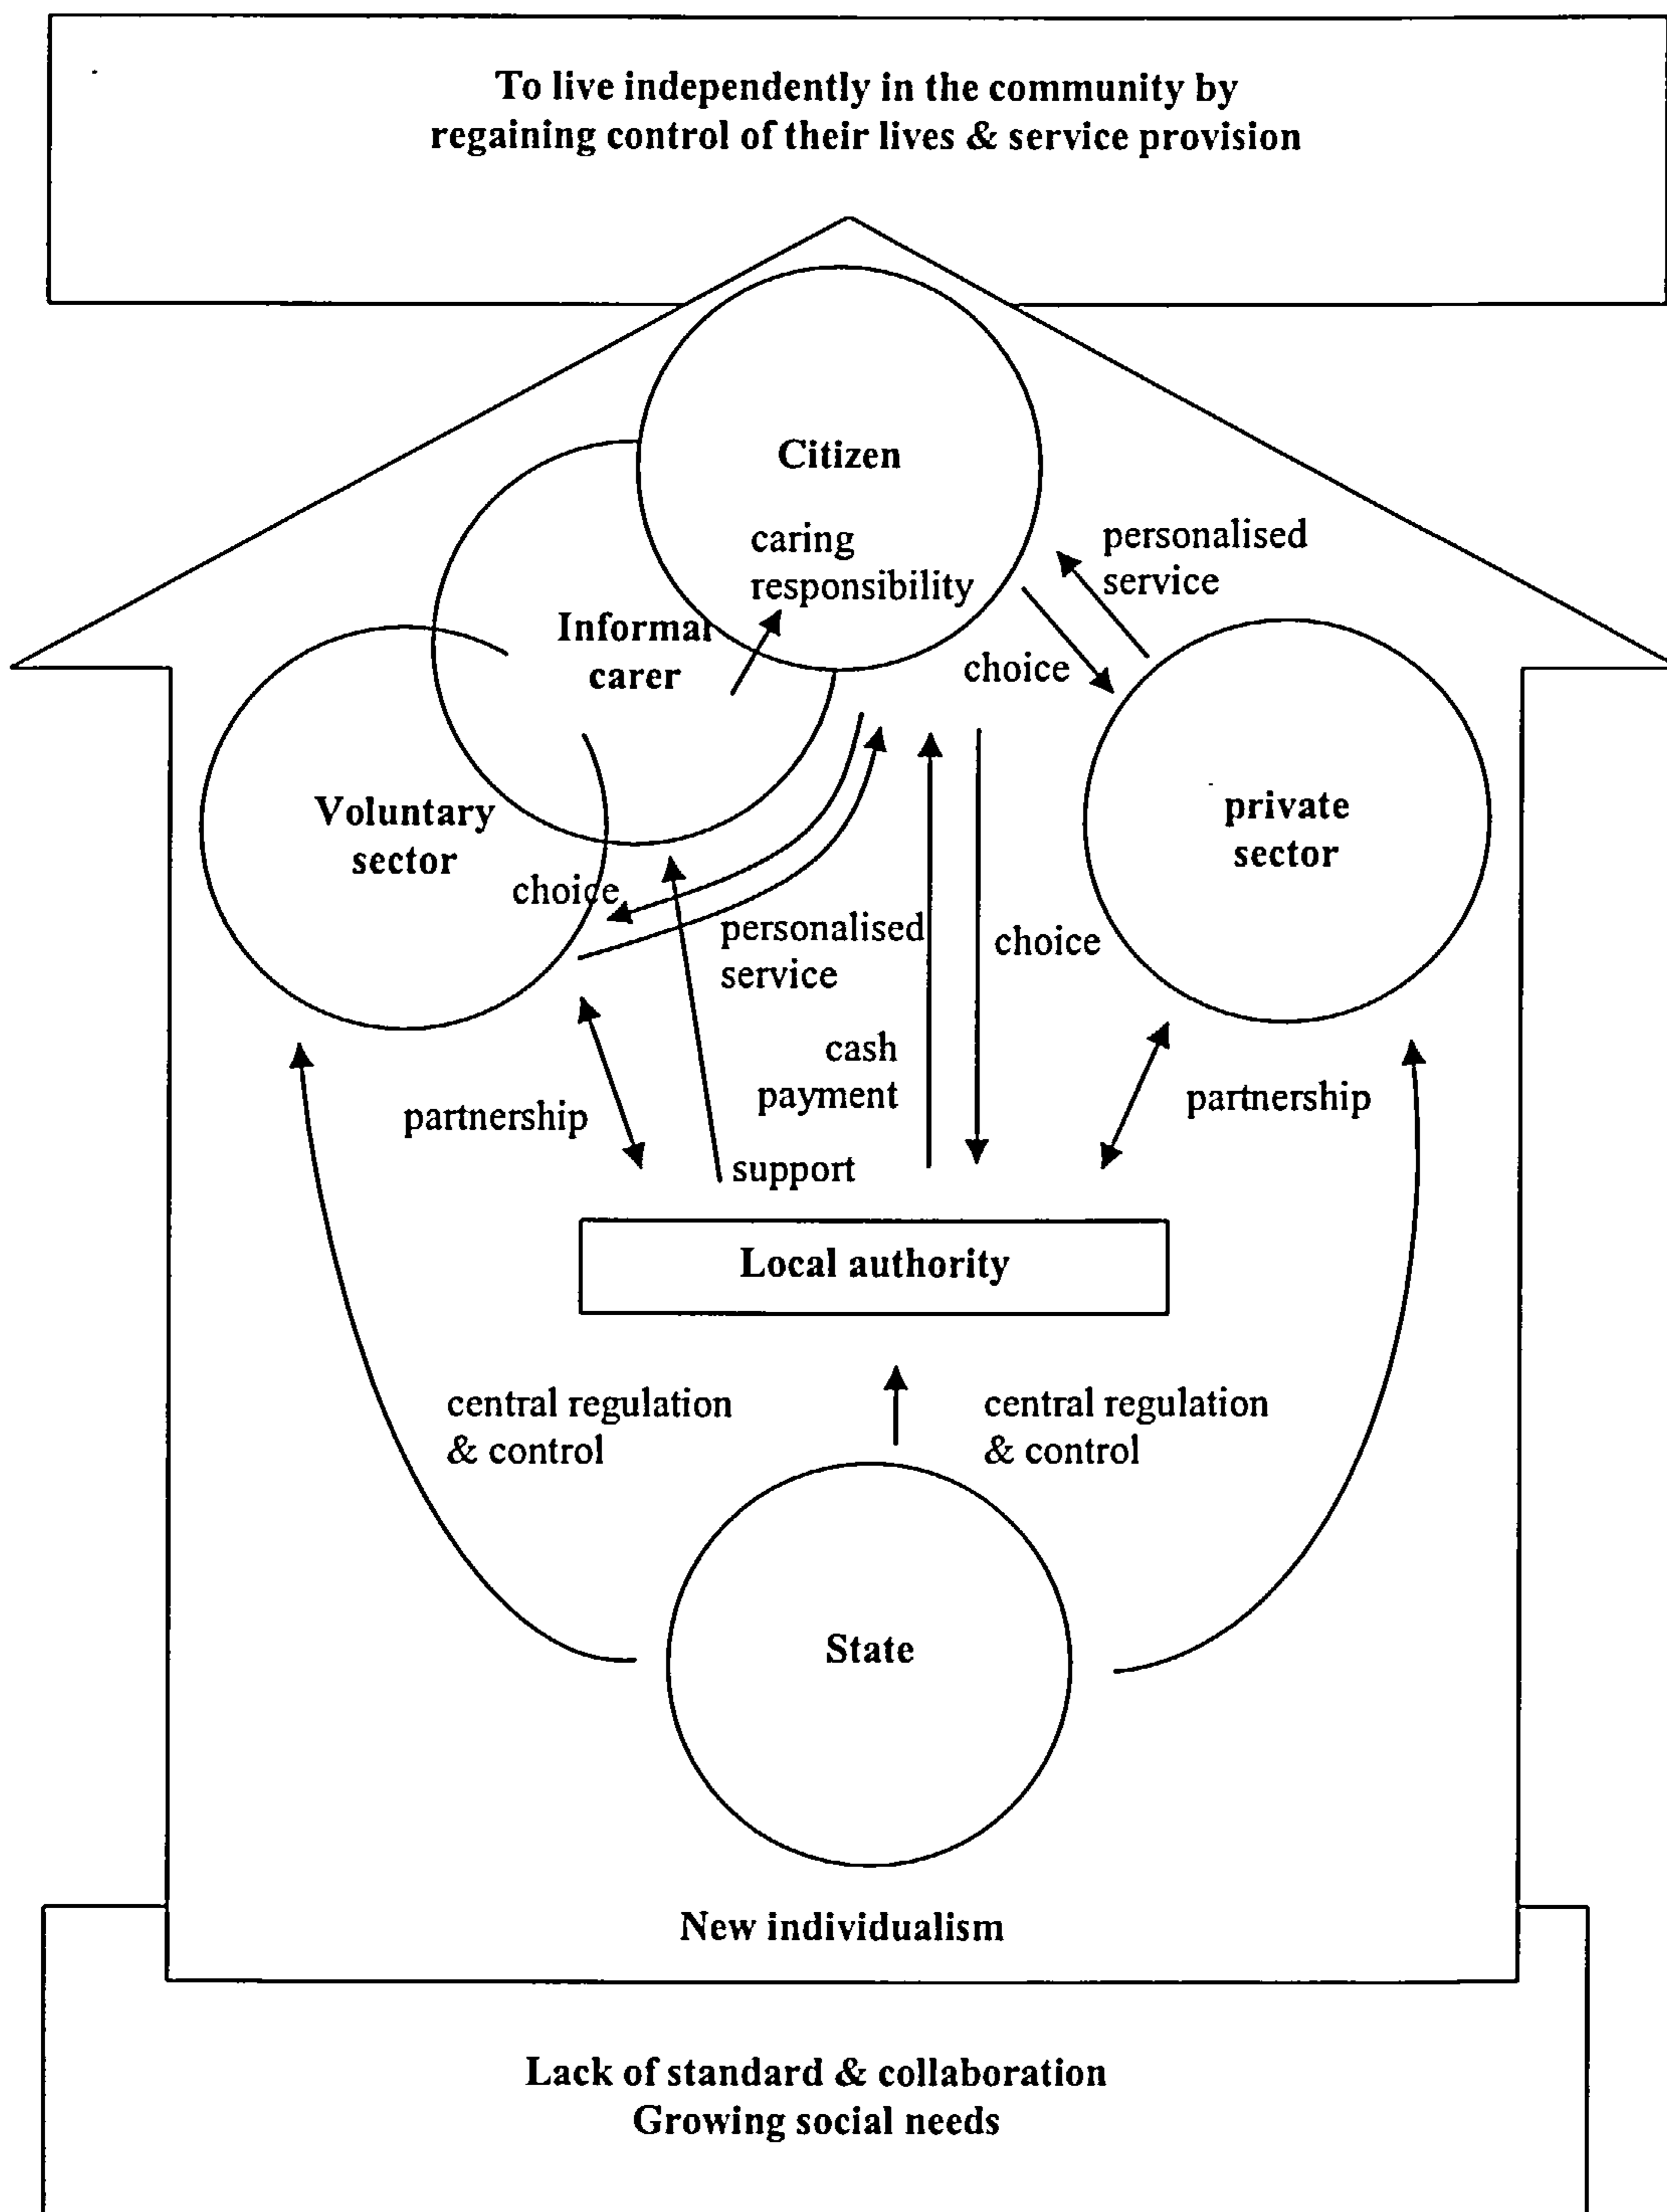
To live independently in the community by regaining control of their lives & service provision

Citizen

caring responsibility

personalised service

Informal carer

choice

Voluntary sector

private sector

choice

personalised service

choice

cash payment

partnership

support

partnership

Local authority

central regulation & control

central regulation & control

State

New individualism

Lack of standard & collaboration
Growing social needs